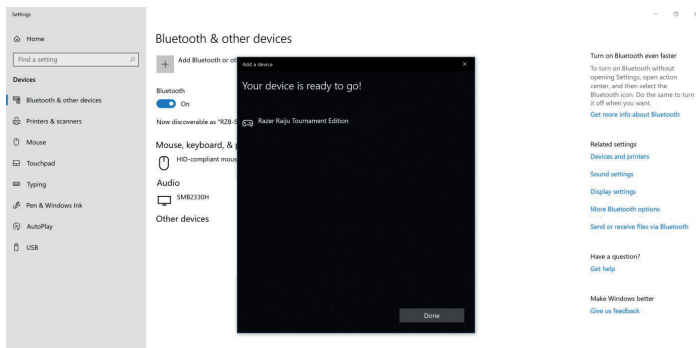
Settings

Home

Find a setting

Devices

Bluetooth & other devices

Printers & scanners

Mouse

Touchpad

Typing

Pen & Windows Ink

AutoPlay

USB

Bluetooth & other devices

Add Bluetooth or ot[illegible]

Bluetooth

On

Now discoverable as "RZB-S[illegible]

Mouse, keyboard, & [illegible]

HID-compliant mous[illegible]

Audio

SMB2330H

Other devices

Add a device

Your device is ready to go!

Razer Raiju Tournament Edition

Done

Turn on Bluetooth even faster

To turn on Bluetooth without opening Settings, open action center, and then select the Bluetooth icon. Do the same to turn it off when you want.

Get more info about Bluetooth

Related settings

Devices and printers

Sound settings

Display settings

More Bluetooth options

Send or receive files via Bluetooth

Have a question?

Get help

Make Windows better

Give us feedback